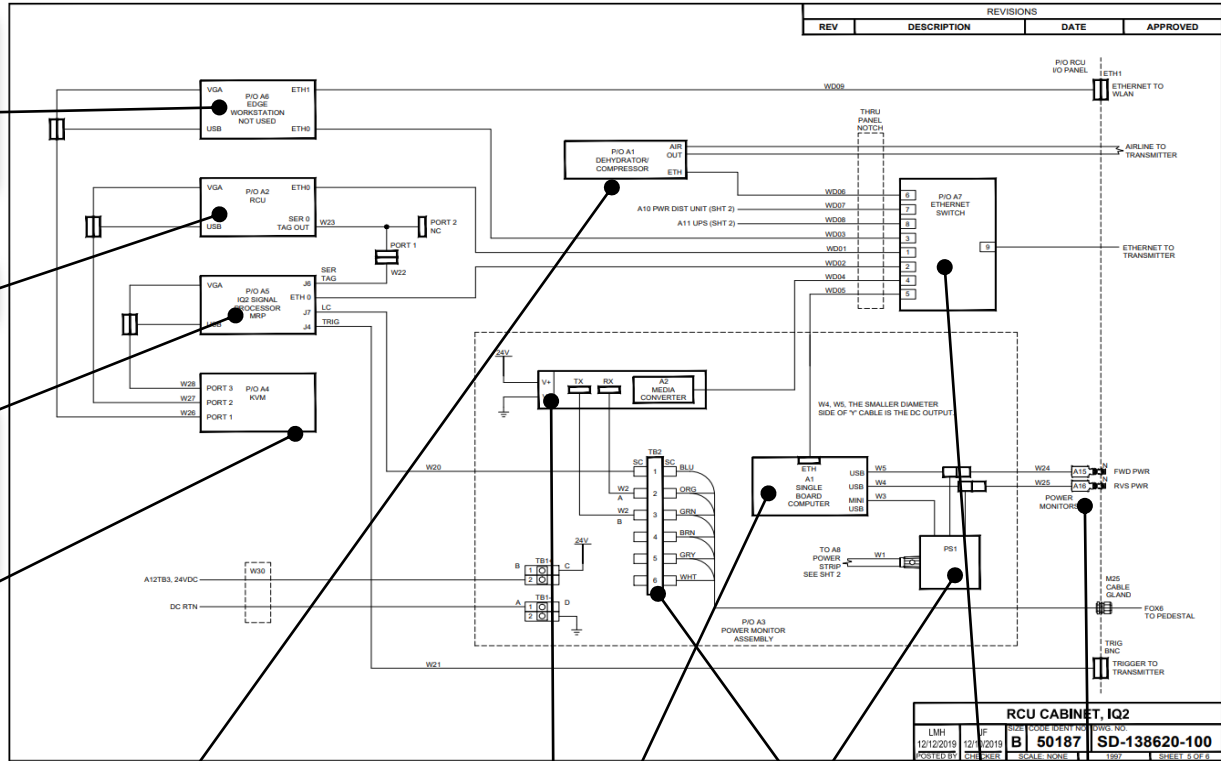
REVISIONS

| REV | DESCRIPTION | DATE | APPROVED |
|---|---|---|---|

VGA
P/O A6
EDGE
WORKSTATION
NOT USED
ETH1
USB
ETH0

WD09

P/O RCU
I/O PANEL
ETH1
ETHERNET TO
WLAN

THRU
PANEL
NOTCH

P/O A1
DEHYDRATOR/
COMPRESSOR
AIR
OUT
ETH

AIRLINE TO
TRANSMITTER

VGA
P/O A2
RCU
ETH0
SER 0
TAG OUT
USB
W23
PORT 2
NC
PORT 1
W22

WD06
A10 PWR DIST UNIT (SHT 2)
WD07
A11 UPS (SHT 2)
WD08
WD03
WD01
WD02
WD04
WD05

6
7
8
3
1
2
4
5

P/O A7
ETHERNET
SWITCH
9
ETHERNET TO
TRANSMITTER

VGA
P/O A5
IQ2 SIGNAL
PROCESSOR
MRP
USB
SER
TAG
J6
ETH 0
LC
J7
TRIG
J4

W28
W27
W26
PORT 3
PORT 2
PORT 1
P/O A4
KVM

24V
V+
TX
RX
A2
MEDIA
CONVERTER

W4, W5, THE SMALLER DIAMETER SIDE OF 'Y' CABLE IS THE DC OUTPUT.

W20
TB2
SC
SC
1 BLU
W2
A
2 ORG
W2
B
3 GRN
4 BRN
5 GRY
6 WHT

ETH
A1
SINGLE
BOARD
COMPUTER
USB
USB
MINI
USB
W5
W4
W3

W24
W25
A15
A16
FWD PWR
RVS PWR
POWER
MONITORS

TO A8
POWER
STRIP
SEE SHT 2
W1
PS1

A12TB3, 24VDC
W30
DC RTN
B
TB1-
1
2
C
24V
A
TB1-
1
2
D

P/O A3
POWER MONITOR
ASSEMBLY

M25
CABLE
GLAND
FOX6
TO PEDESTAL

W21
TRIG
BNC
TRIGGER TO
TRANSMITTER

RCU CABINET, IQ2
LMH
12/12/2019
POSTED BY
JF
12/1?/2019
CHECKER
SIZE
B
CODE IDENT NO.
50187
DWG. NO.
SD-138620-100
SCALE: NONE
1997
SHEET 5 OF 6